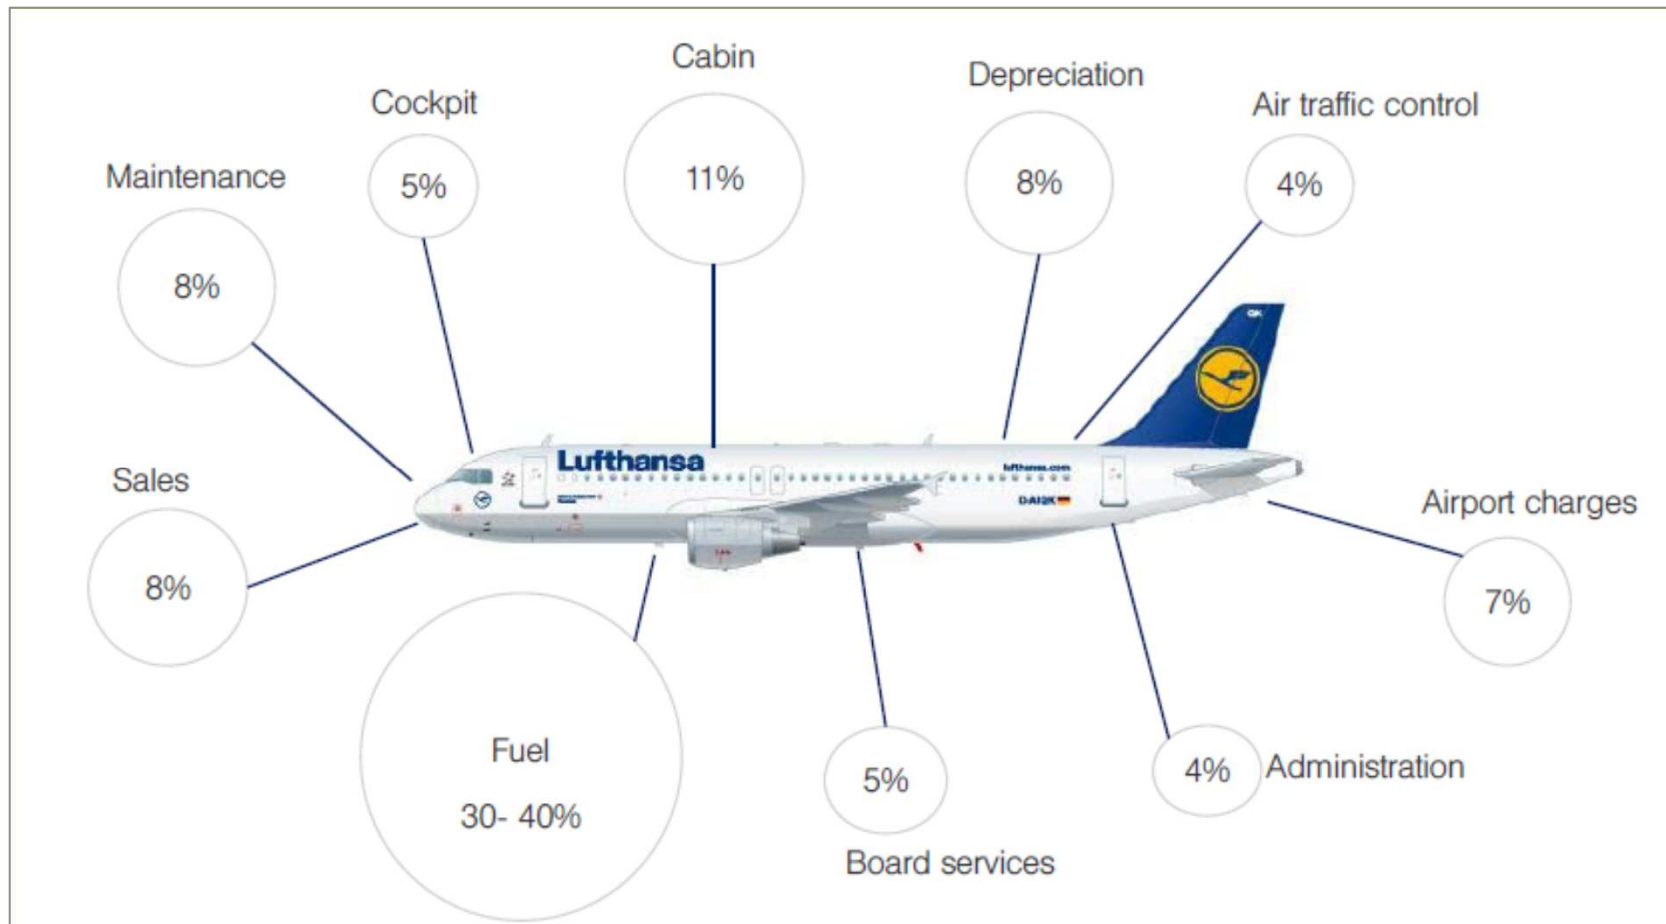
Cabin

Cockpit

Depreciation

Air traffic control

Maintenance

5%

11%

8%

4%

8%

Lufthansa

lufthansa.com

D-AIQK

Sales

Airport charges

8%

7%

Fuel

30- 40%

5%

4%

Administration

Board services